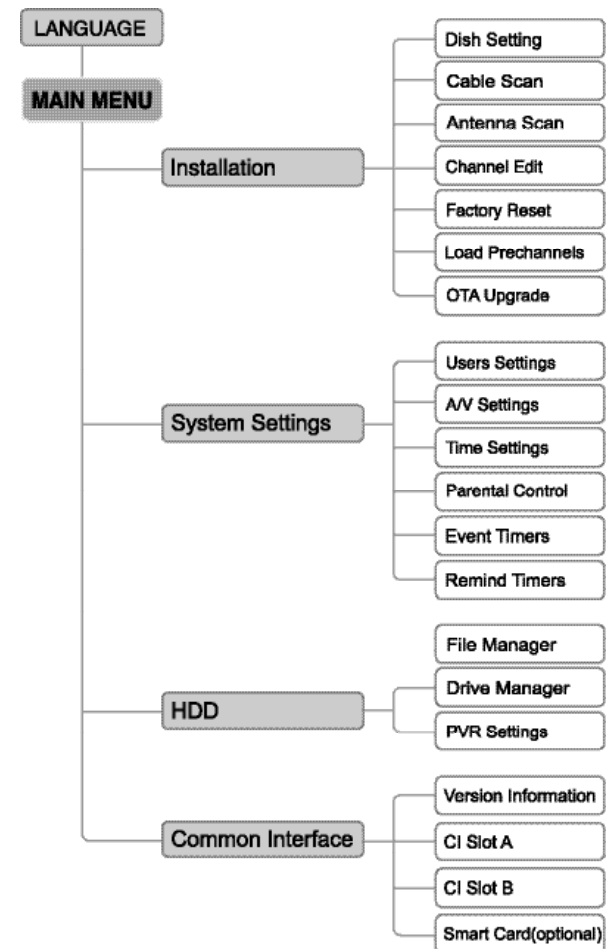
LANGUAGE

MAIN MENU

Installation

Dish Setting

Cable Scan

Antenna Scan

Channel Edit

Factory Reset

Load Prechannels

OTA Upgrade

System Settings

Users Settings

A/V Settings

Time Settings

Parental Control

Event Timers

Remind Timers

HDD

File Manager

Drive Manager

PVR Settings

Common Interface

Version Information

CI Slot A

CI Slot B

Smart Card(optional)